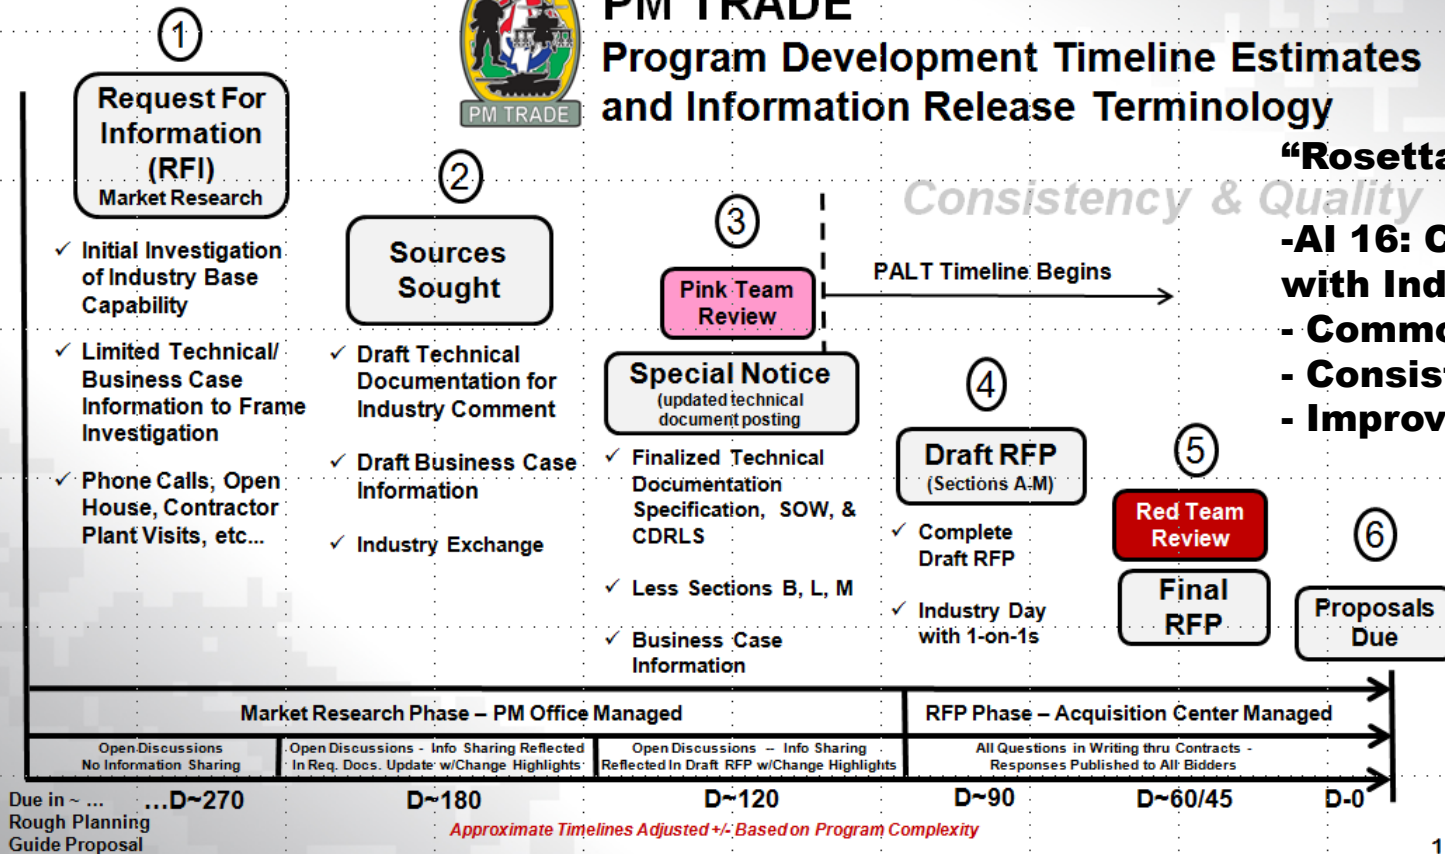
PM TRADE

PM TRADE
Program Development Timeline Estimates and Information Release Terminology

"Rosetta
Consistency & Quality
-AI 16: C
with Ind
- Comm
- Consis
- Improv

1
Request For Information (RFI)
Market Research

✓ Initial Investigation of Industry Base Capability

✓ Limited Technical/ Business Case Information to Frame Investigation

✓ Phone Calls, Open House, Contractor Plant Visits, etc...

2
Sources Sought

✓ Draft Technical Documentation for Industry Comment

✓ Draft Business Case Information

✓ Industry Exchange

3
Pink Team Review

Special Notice
(updated technical document posting

✓ Finalized Technical Documentation Specification, SOW, & CDRLS

✓ Less Sections B, L, M

✓ Business Case Information

PALT Timeline Begins

4
Draft RFP
(Sections A-M)

✓ Complete Draft RFP

✓ Industry Day with 1-on-1s

5
Red Team Review

Final RFP

6
Proposals Due

Market Research Phase – PM Office Managed
RFP Phase – Acquisition Center Managed

| Open Discussions No Information Sharing | Open Discussions - Info Sharing Reflected In Req. Docs. Update w/Change Highlights | Open Discussions -- Info Sharing Reflected In Draft RFP w/Change Highlights | All Questions in Writing thru Contracts - Responses Published to All Bidders |
|---|---|---|---|

Due in ~ ... Rough Planning Guide Proposal
...D~270
D~180
D~120
D~90
D~60/45
D-0

Approximate Timelines Adjusted +/- Based on Program Complexity

1